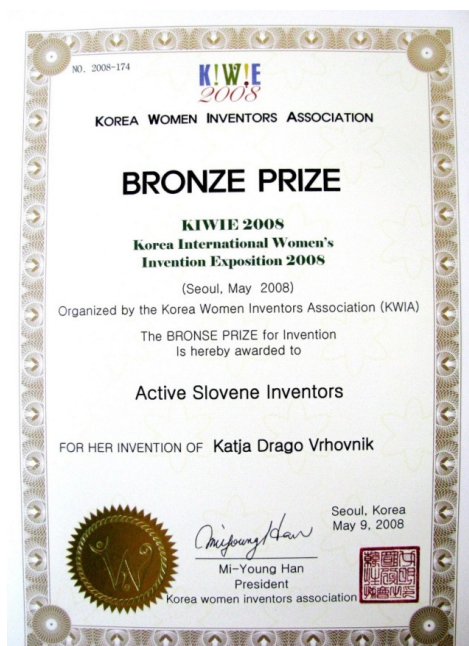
NO. 2008-174

K!W!E 2008

KOREA WOMEN INVENTORS ASSOCIATION

BRONZE PRIZE

KIWIE 2008
Korea International Women's Invention Exposition 2008

(Seoul, May 2008)
Organized by the Korea Women Inventors Association (KWIA)

The BRONSE PRIZE for Invention
Is hereby awarded to

Active Slovene Inventors

FOR HER INVENTION OF Katja Drago Vrhovnik

Seoul, Korea
May 9, 2008

Mi-young Han

Mi-Young Han
President
Korea women inventors association

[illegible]